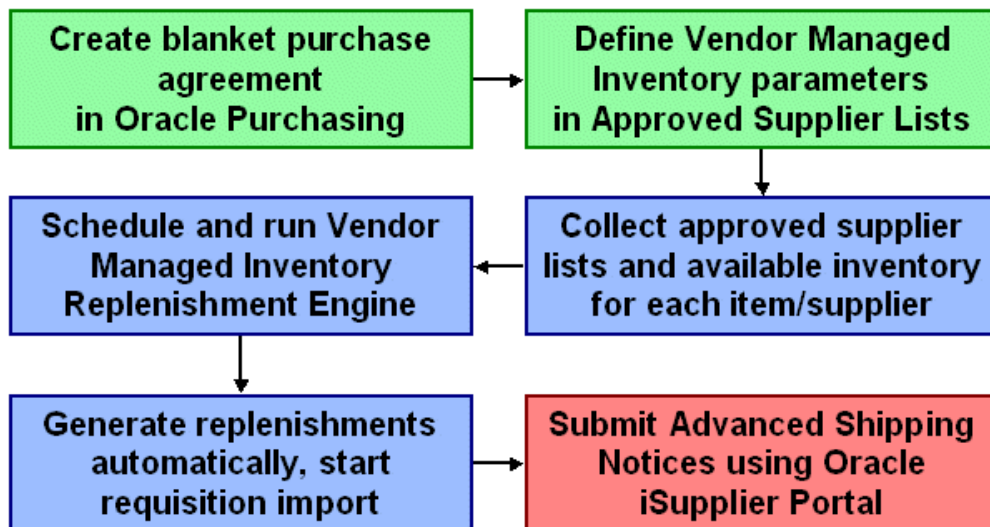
Create blanket purchase agreement in Oracle Purchasing

Define Vendor Managed Inventory parameters in Approved Supplier Lists

Collect approved supplier lists and available inventory for each item/supplier

Schedule and run Vendor Managed Inventory Replenishment Engine

Generate replenishments automatically, start requisition import

Submit Advanced Shipping Notices using Oracle iSupplier Portal